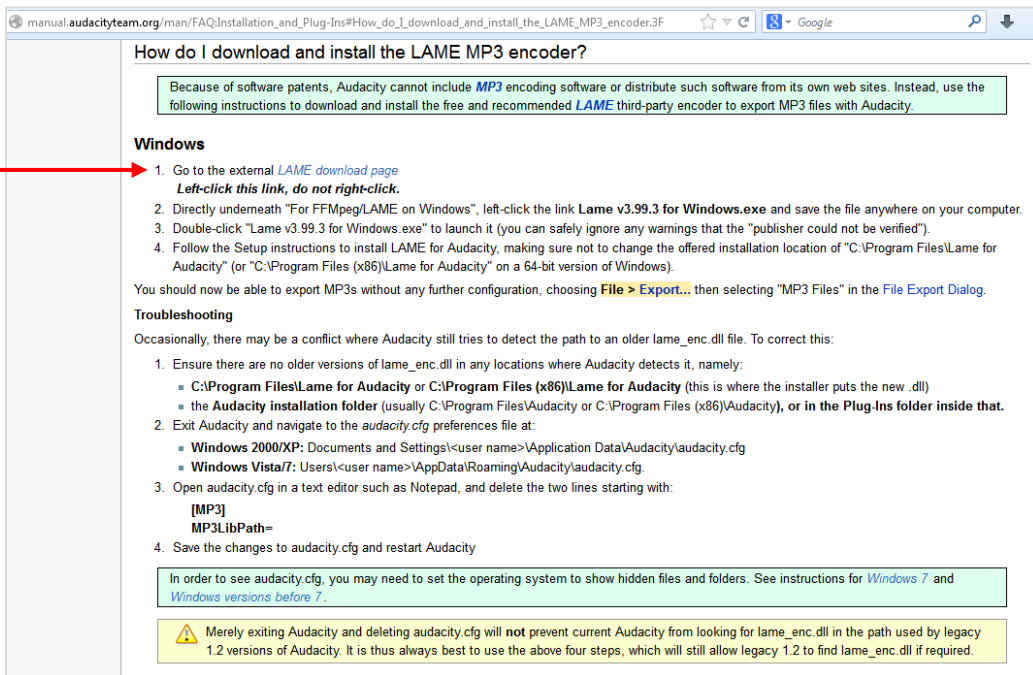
manual.audacityteam.org/man/FAQ:Installation_and_Plug-Ins#How_do_I_download_and_install_the_LAME_MP3_encoder.3F

Google

How do I download and install the LAME MP3 encoder?

Because of software patents, Audacity cannot include MP3 encoding software or distribute such software from its own web sites. Instead, use the following instructions to download and install the free and recommended LAME third-party encoder to export MP3 files with Audacity.

Windows

1. Go to the external LAME download page
Left-click this link, do not right-click.
2. Directly underneath "For FFMpeg/LAME on Windows", left-click the link Lame v3.99.3 for Windows.exe and save the file anywhere on your computer.
3. Double-click "Lame v3.99.3 for Windows.exe" to launch it (you can safely ignore any warnings that the "publisher could not be verified").
4. Follow the Setup instructions to install LAME for Audacity, making sure not to change the offered installation location of "C:\Program Files\Lame for Audacity" (or "C:\Program Files (x86)\Lame for Audacity" on a 64-bit version of Windows).

You should now be able to export MP3s without any further configuration, choosing File > Export... then selecting "MP3 Files" in the File Export Dialog.

Troubleshooting

Occasionally, there may be a conflict where Audacity still tries to detect the path to an older lame_enc.dll file. To correct this:

1. Ensure there are no older versions of lame_enc.dll in any locations where Audacity detects it, namely:
▪ C:\Program Files\Lame for Audacity or C:\Program Files (x86)\Lame for Audacity (this is where the installer puts the new .dll)
▪ the Audacity installation folder (usually C:\Program Files\Audacity or C:\Program Files (x86)\Audacity), or in the Plug-Ins folder inside that.
2. Exit Audacity and navigate to the audacity.cfg preferences file at:
▪ Windows 2000/XP: Documents and Settings\<user name>\Application Data\Audacity\audacity.cfg
▪ Windows Vista/7: Users\<user name>\AppData\Roaming\Audacity\audacity.cfg.
3. Open audacity.cfg in a text editor such as Notepad, and delete the two lines starting with:
[MP3]
MP3LibPath=
4. Save the changes to audacity.cfg and restart Audacity

In order to see audacity.cfg, you may need to set the operating system to show hidden files and folders. See instructions for Windows 7 and Windows versions before 7.

Merely exiting Audacity and deleting audacity.cfg will not prevent current Audacity from looking for lame_enc.dll in the path used by legacy 1.2 versions of Audacity. It is thus always best to use the above four steps, which will still allow legacy 1.2 to find lame_enc.dll if required.